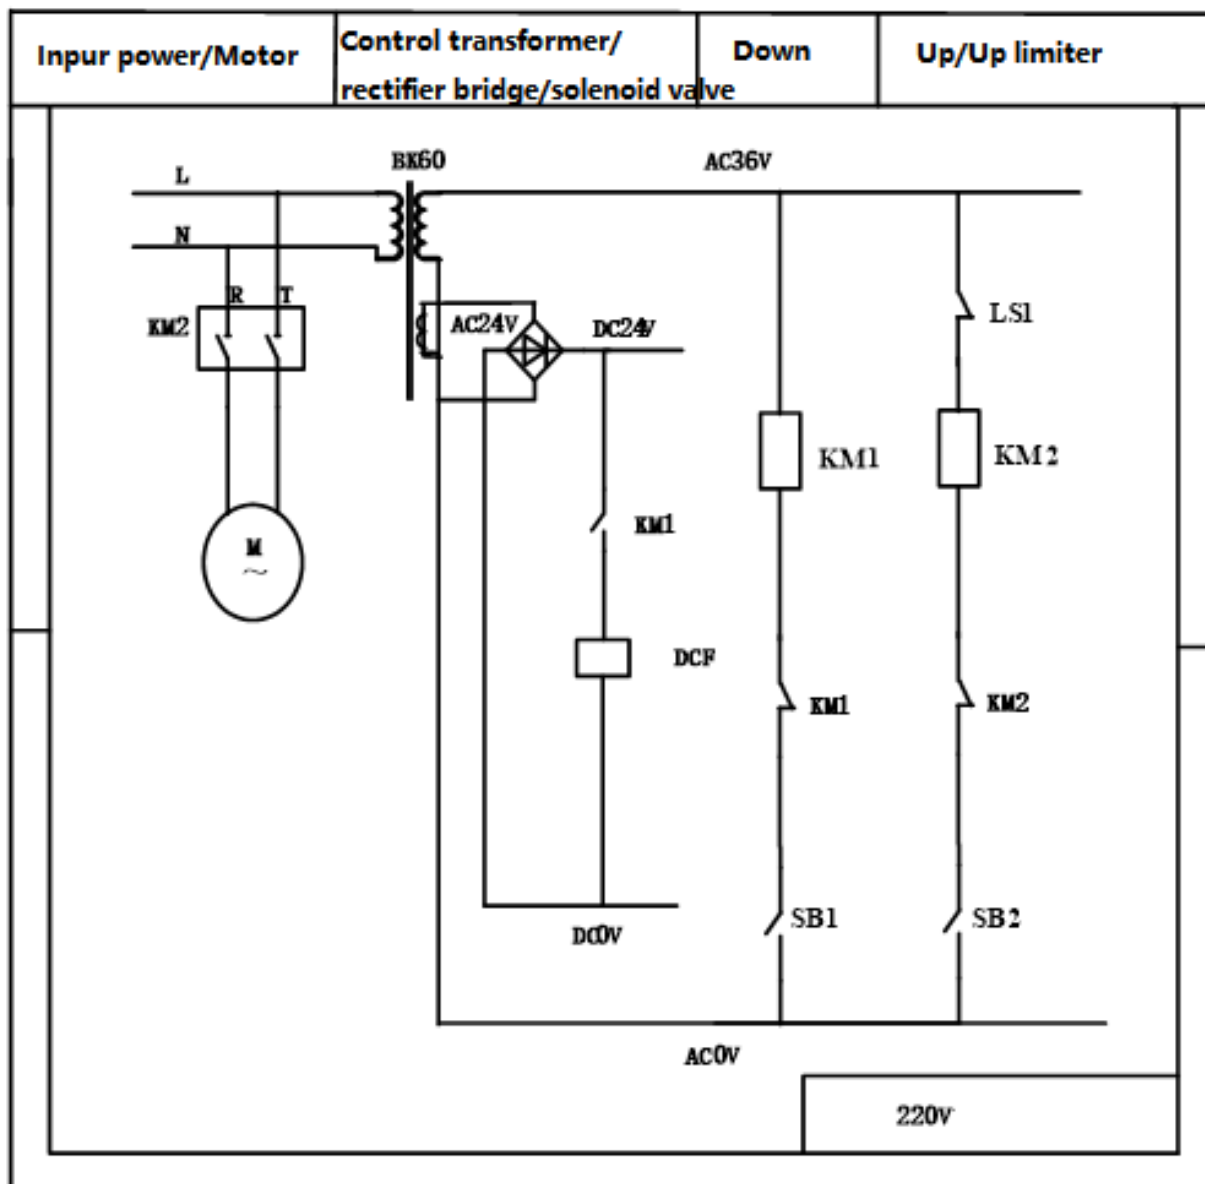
| Inpur power/Motor | Control transformer/ rectifier bridge/solenoid valve | Down | Up/Up limiter |
|---|---|---|---|

L
N
R T
KM2
M
~
BK60
AC36V
AC24V
DC24V
LS1
KM1
KM2
KM1
DCF
KM1
KM2
SB1
SB2
DC0V
AC0V
220V